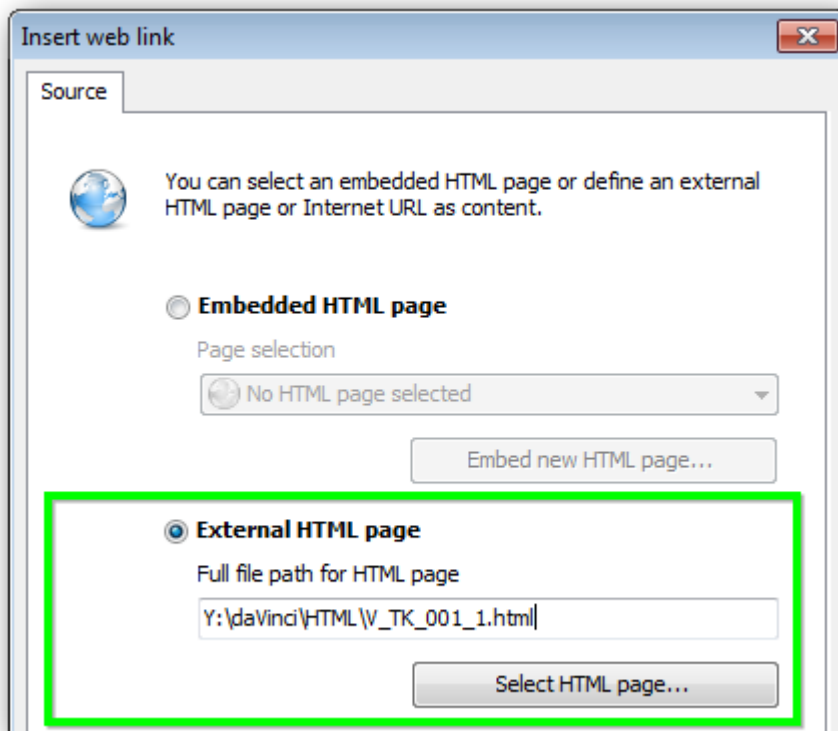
Insert web link

Source

You can select an embedded HTML page or define an external HTML page or Internet URL as content.

Embedded HTML page

Page selection

No HTML page selected

Embed new HTML page...

External HTML page

Full file path for HTML page

Y:\daVinci\HTML\V_TK_001_1.html

Select HTML page...